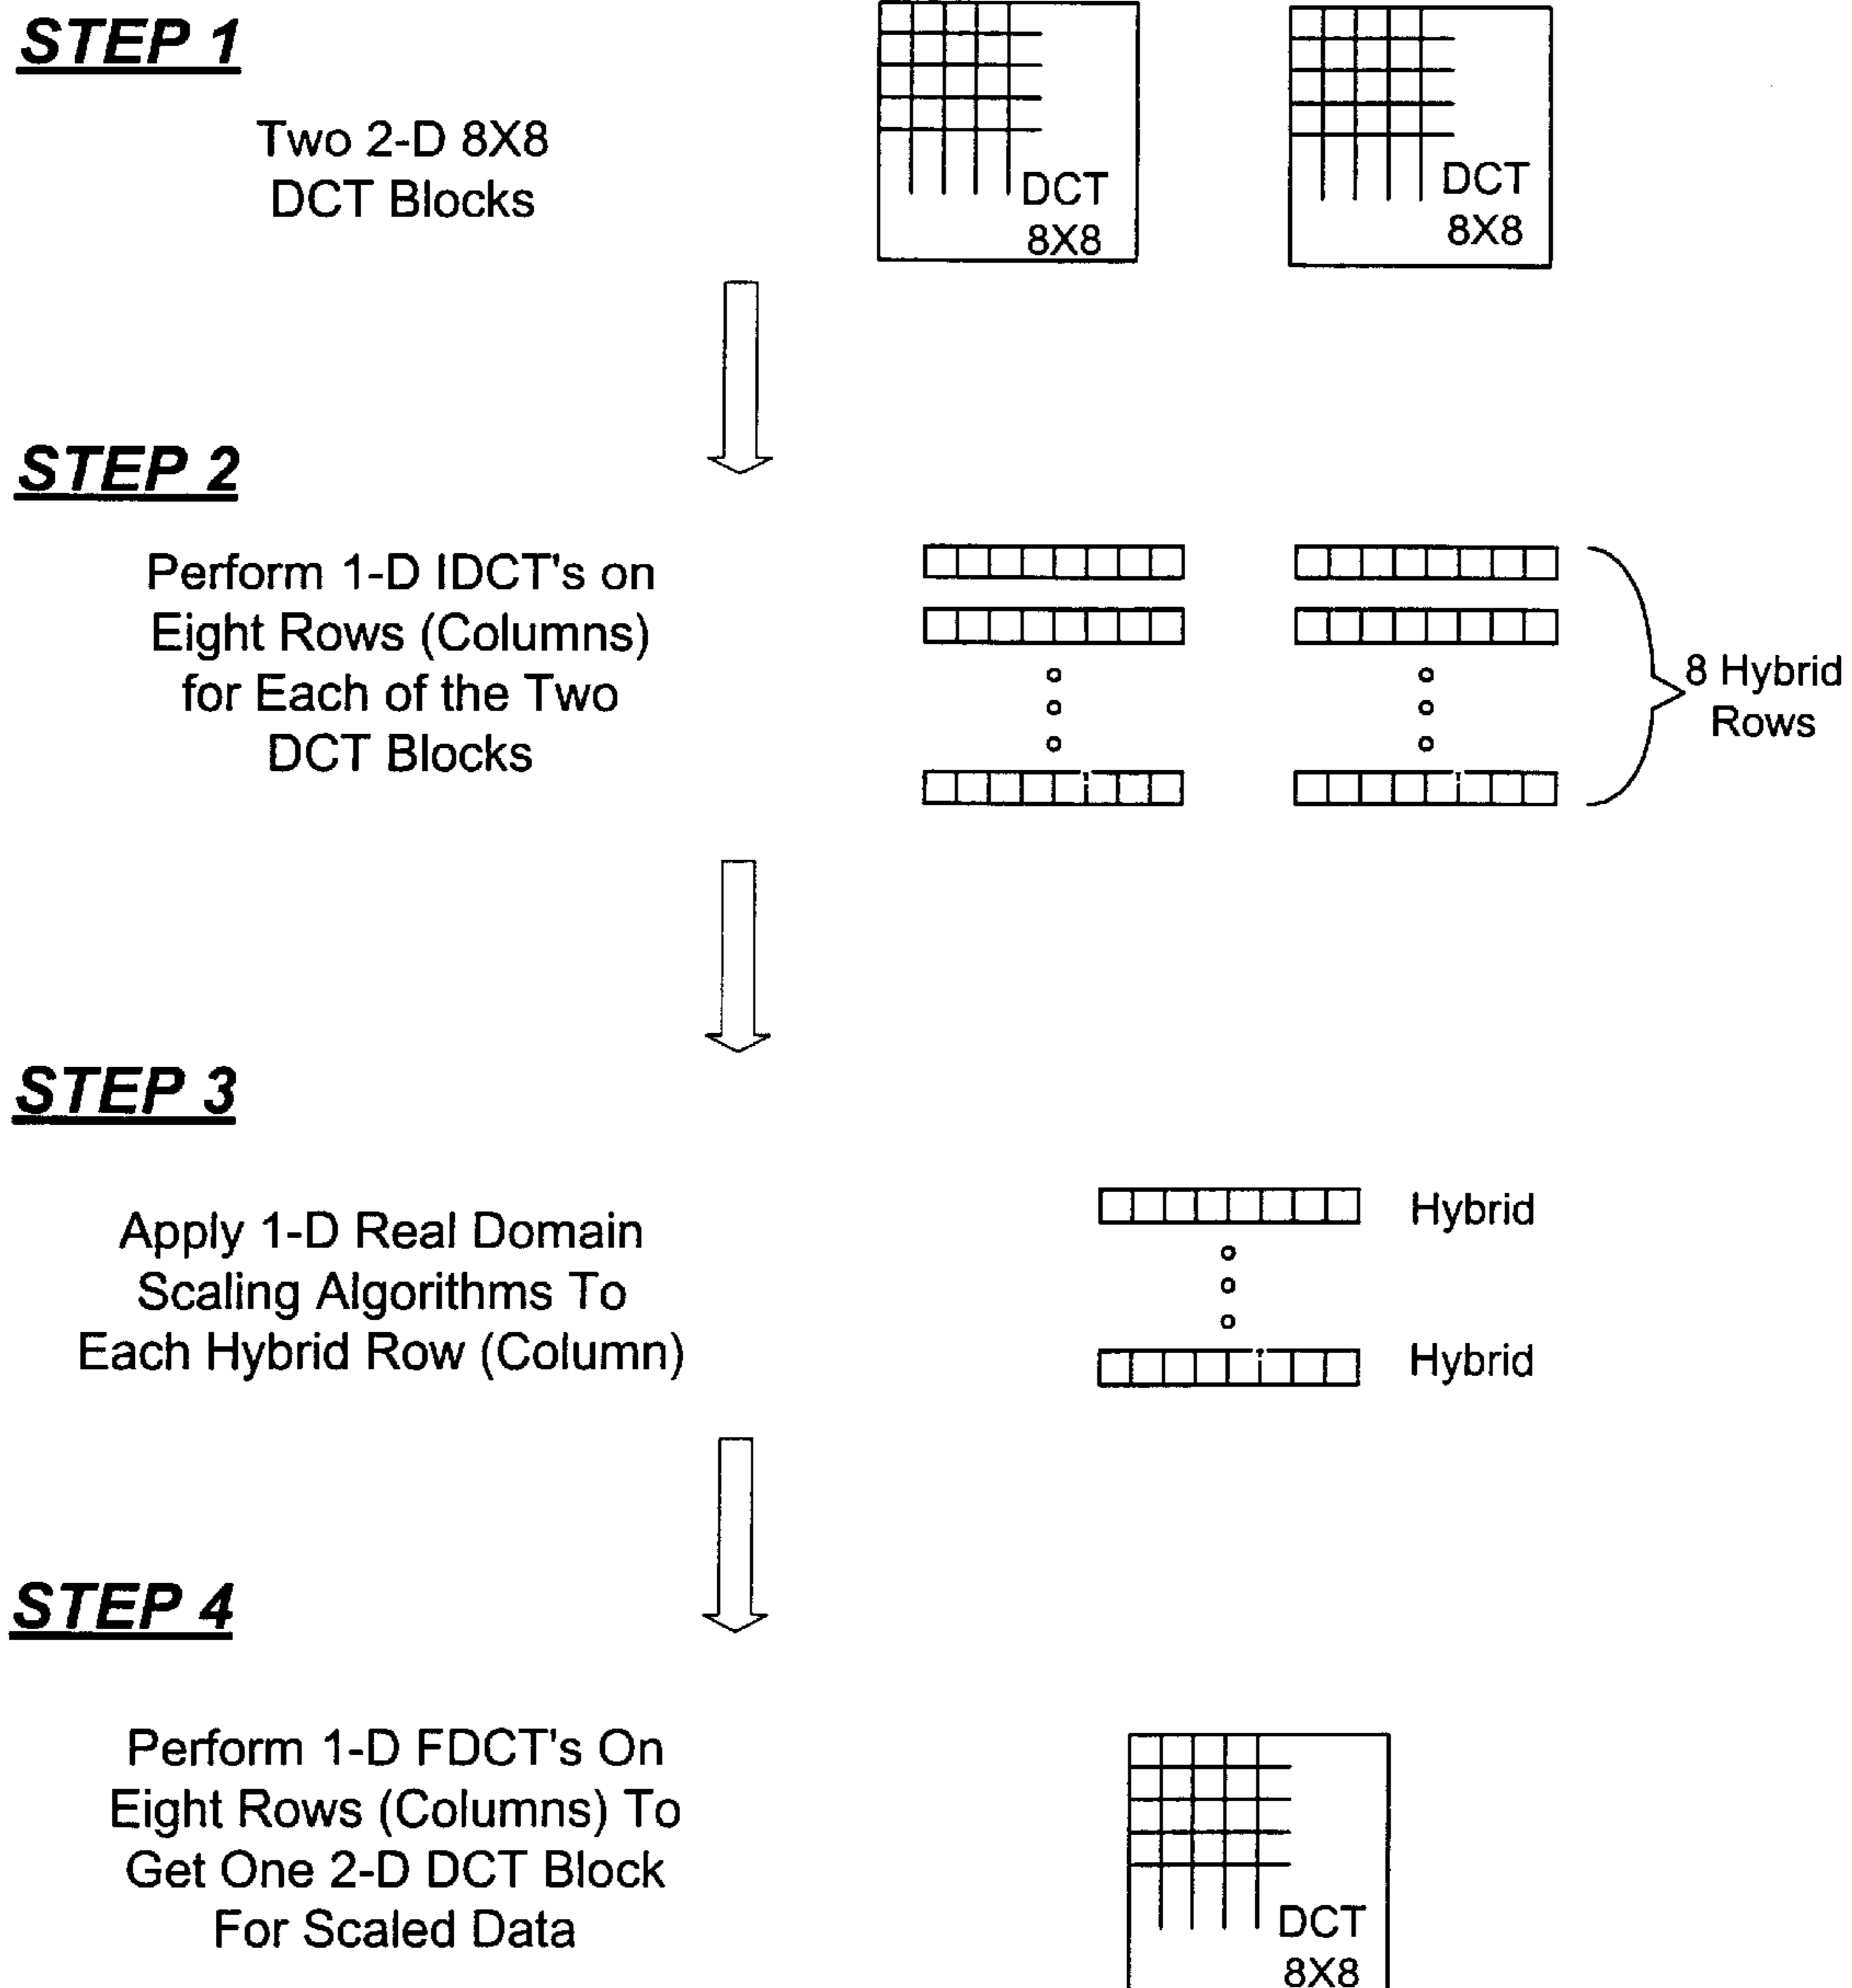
STEP 1

Two 2-D 8X8 DCT Blocks

DCT 8X8

DCT 8X8

STEP 2

Perform 1-D IDCT's on Eight Rows (Columns) for Each of the Two DCT Blocks

8 Hybrid Rows

STEP 3

Apply 1-D Real Domain Scaling Algorithms To Each Hybrid Row (Column)

Hybrid

Hybrid

STEP 4

Perform 1-D FDCT's On Eight Rows (Columns) To Get One 2-D DCT Block For Scaled Data

DCT 8X8